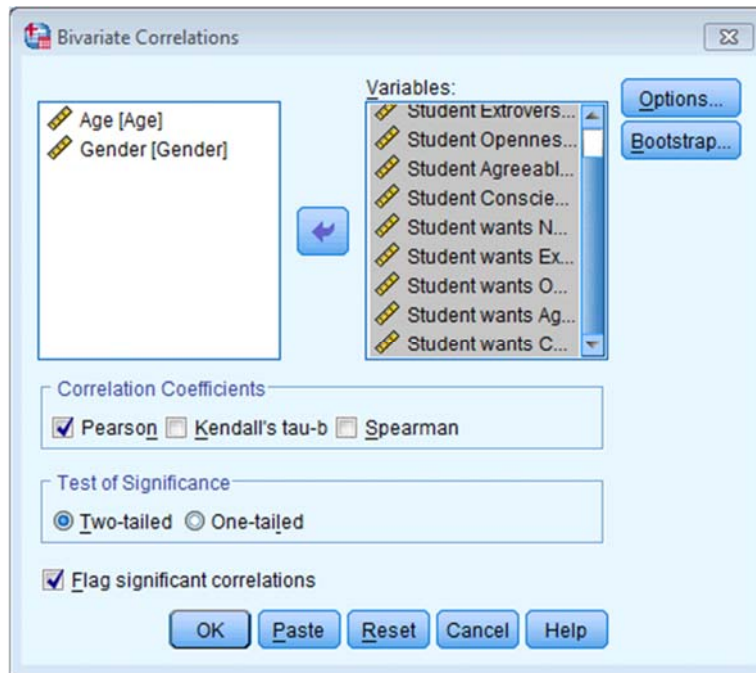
Bivariate Correlations

Age [Age]
Gender [Gender]

Variables:
Student Extrovers...
Student Opennes...
Student Agreeabl...
Student Conscie...
Student wants N...
Student wants Ex...
Student wants O...
Student wants Ag...
Student wants C...

Options...
Bootstrap...

Correlation Coefficients
Pearson Kendall's tau-b Spearman

Test of Significance
Two-tailed One-tailed

Flag significant correlations

OK Paste Reset Cancel Help